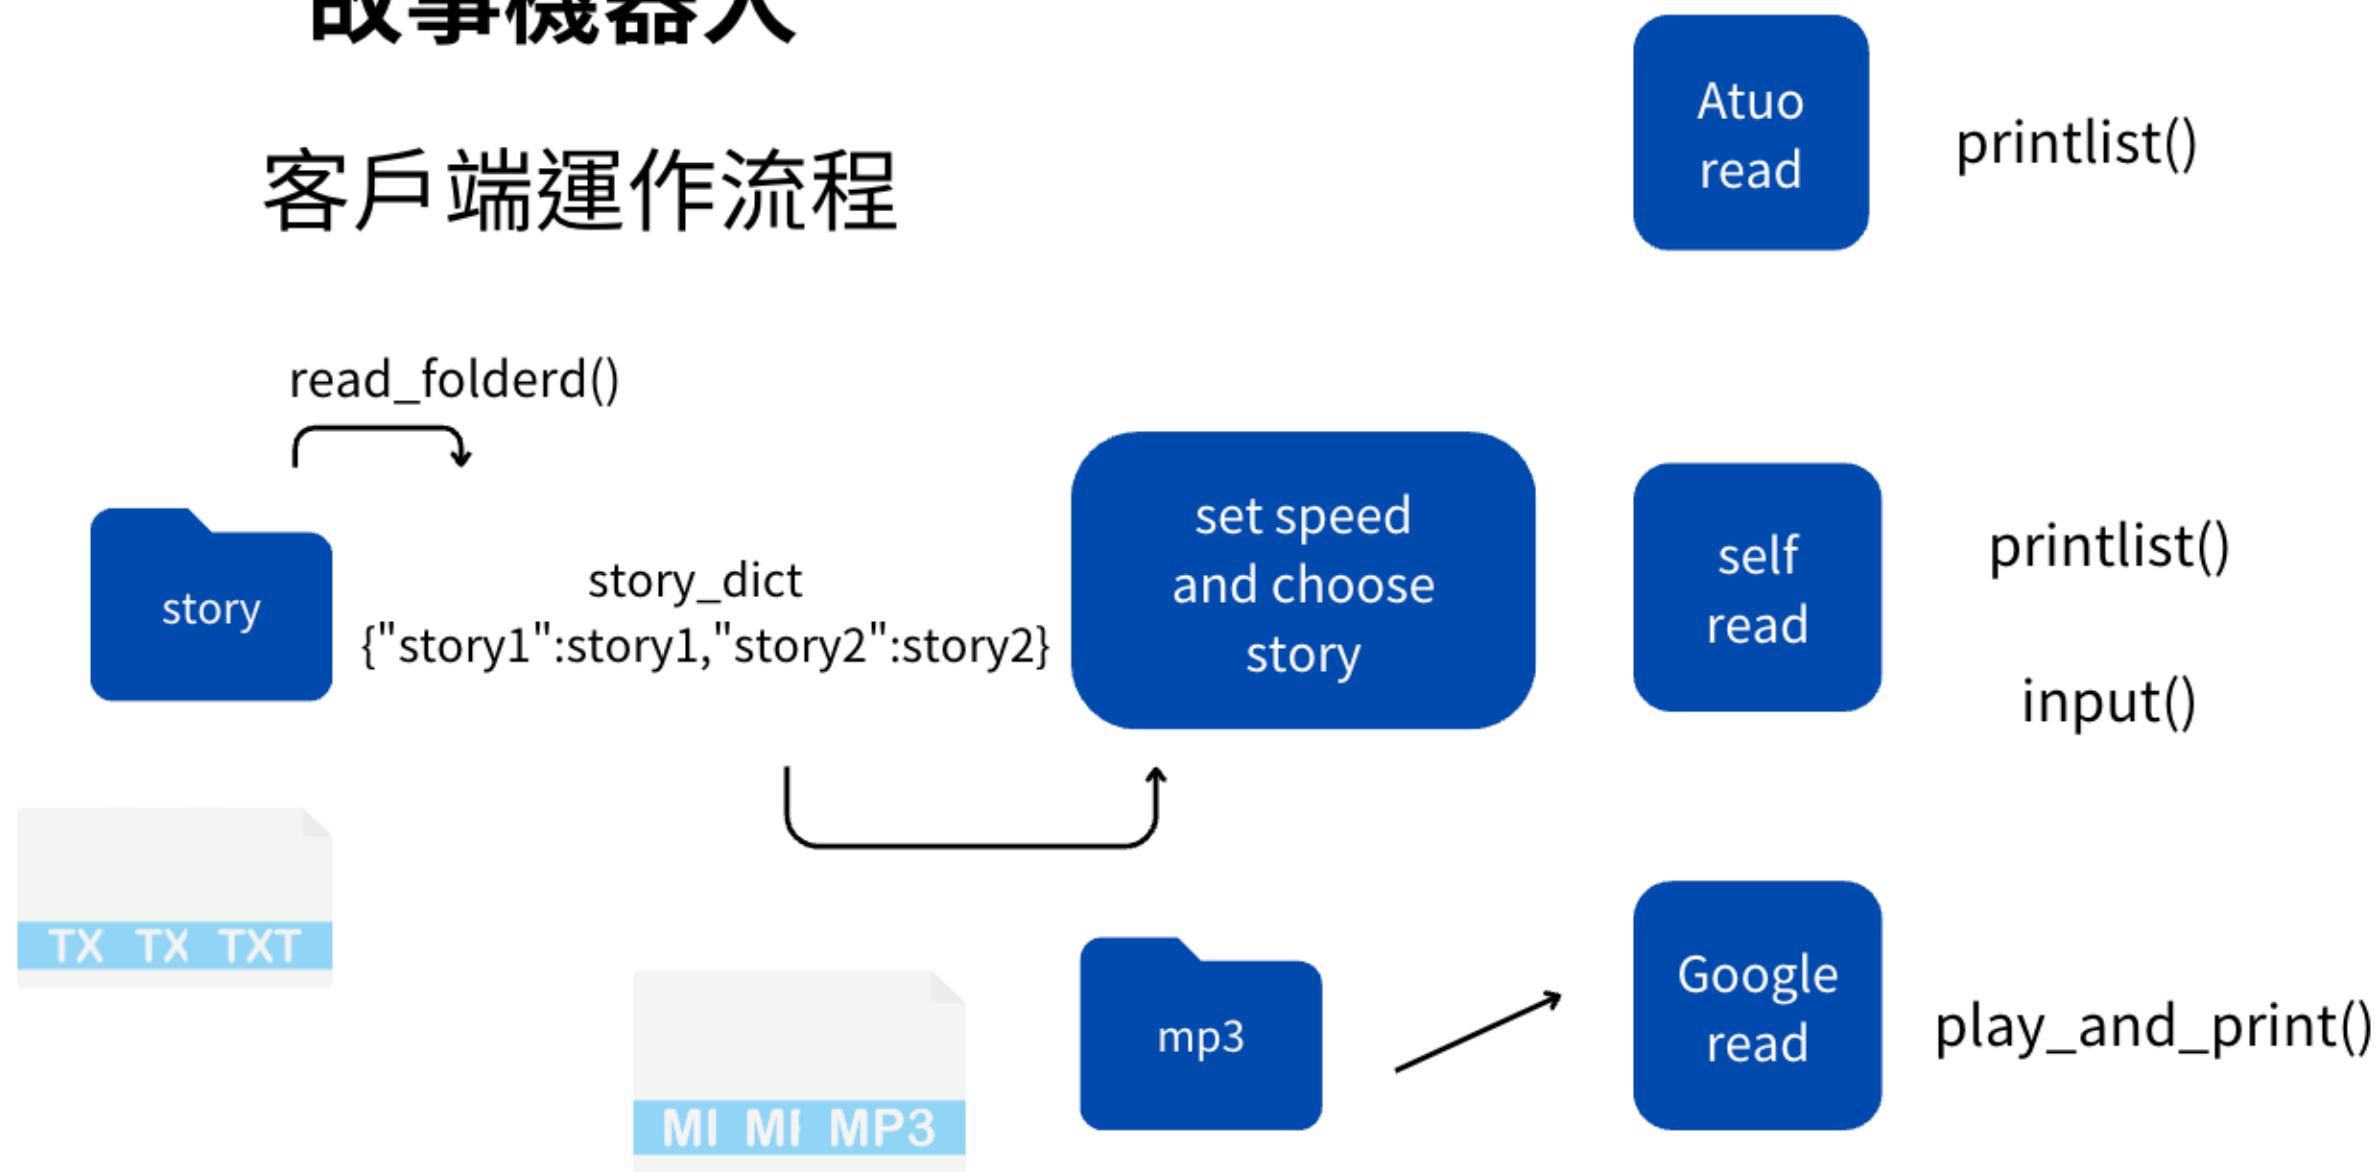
故事機器人

客戶端運作流程

Atuo read

printlist()

read_folderd()

story

story_dict
{"story1":story1,"story2":story2}

set speed and choose story

self read

printlist()

input()

TX TX TXT

MI MI MP3

mp3

Google read

play_and_print()